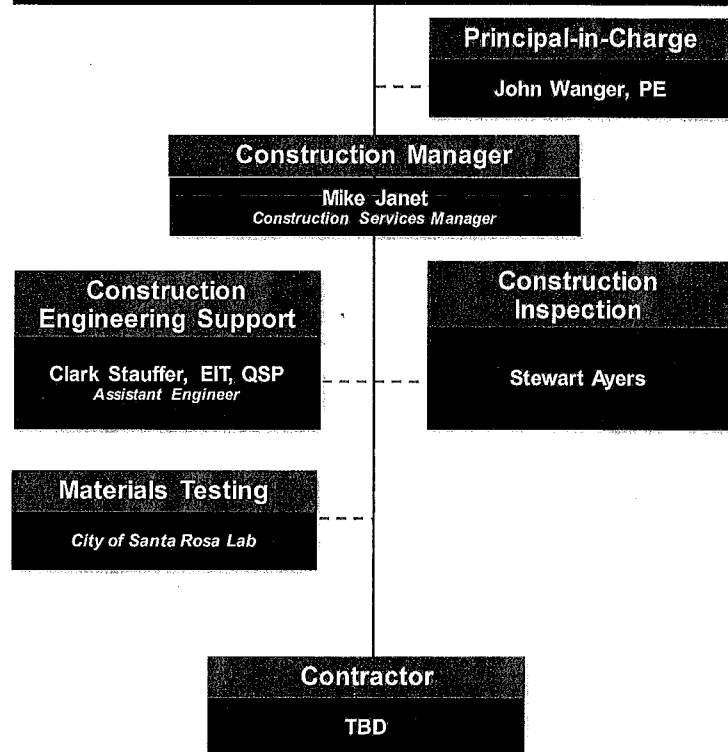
Principal-in-Charge

John Wanger, PE

Construction Manager

Mike Janet
Construction Services Manager

Construction Engineering Support

Clark Stauffer, EIT, QSP
Assistant Engineer

Construction Inspection

Stewart Ayers

Materials Testing

City of Santa Rosa Lab

Contractor

TBD